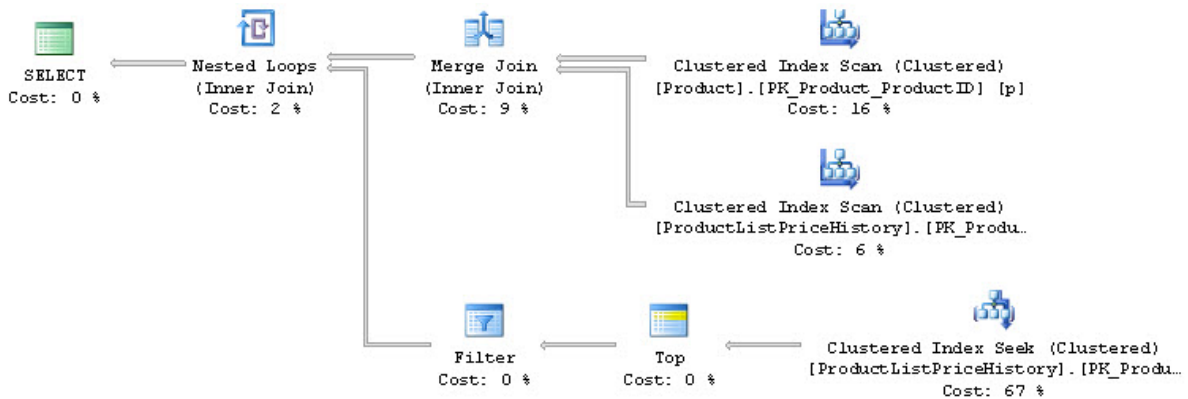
SELECT
Cost: 0 %

Nested Loops
(Inner Join)
Cost: 2 %

Merge Join
(Inner Join)
Cost: 9 %

Clustered Index Scan (Clustered)
[Product].[PK_Product_ProductID] [p]
Cost: 16 %

Clustered Index Scan (Clustered)
[ProductListPriceHistory].[PK_Produ…
Cost: 6 %

Filter
Cost: 0 %

Top
Cost: 0 %

Clustered Index Seek (Clustered)
[ProductListPriceHistory].[PK_Produ…
Cost: 67 %